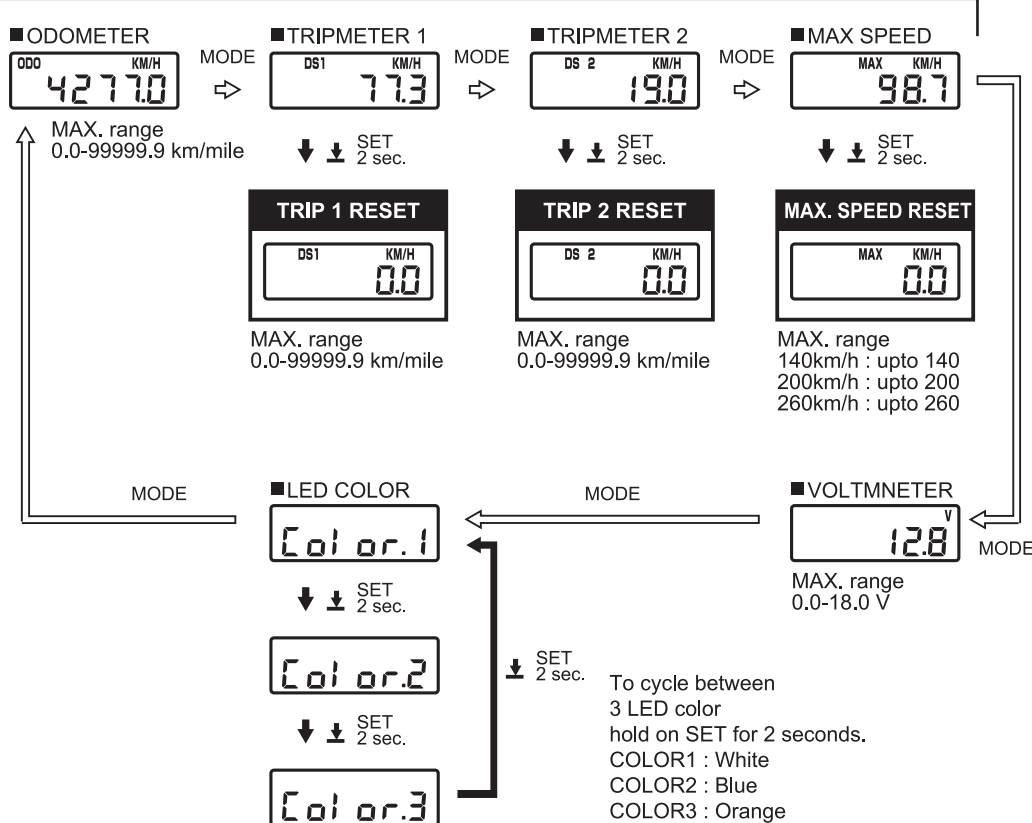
■ODOMETER

ODO KM/H
4277.0

MAX. range
0.0-99999.9 km/mile

MODE

■TRIPMETER 1

DS1 KM/H
77.3

SET
2 sec.

TRIP 1 RESET

DS1 KM/H
0.0

MAX. range
0.0-99999.9 km/mile

MODE

■TRIPMETER 2

DS 2 KM/H
19.0

SET
2 sec.

TRIP 2 RESET

DS 2 KM/H
0.0

MAX. range
0.0-99999.9 km/mile

MODE

■MAX SPEED

MAX KM/H
98.7

SET
2 sec.

MAX. SPEED RESET

MAX KM/H
0.0

MAX. range
140km/h : upto 140
200km/h : upto 200
260km/h : upto 260

MODE

■VOLTMNETER

V
12.8

MAX. range
0.0-18.0 V

MODE

■LED COLOR

Color.1

SET
2 sec.

Color.2

SET
2 sec.

Color.3

SET
2 sec.

MODE

To cycle between
3 LED color
hold on SET for 2 seconds.
COLOR1 : White
COLOR2 : Blue
COLOR3 : Orange